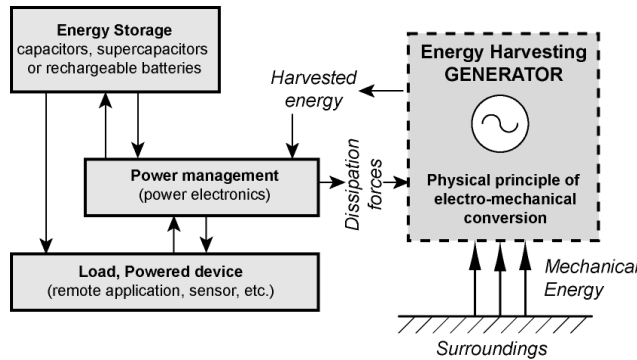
Energy Storage
capacitors, supercapacitors or rechargeable batteries

Harvested energy

Energy Harvesting GENERATOR

Power management
(power electronics)

Dissipation forces

Physical principle of electro-mechanical conversion

Load, Powered device
(remote application, sensor, etc.)

Mechanical Energy

Surroundings